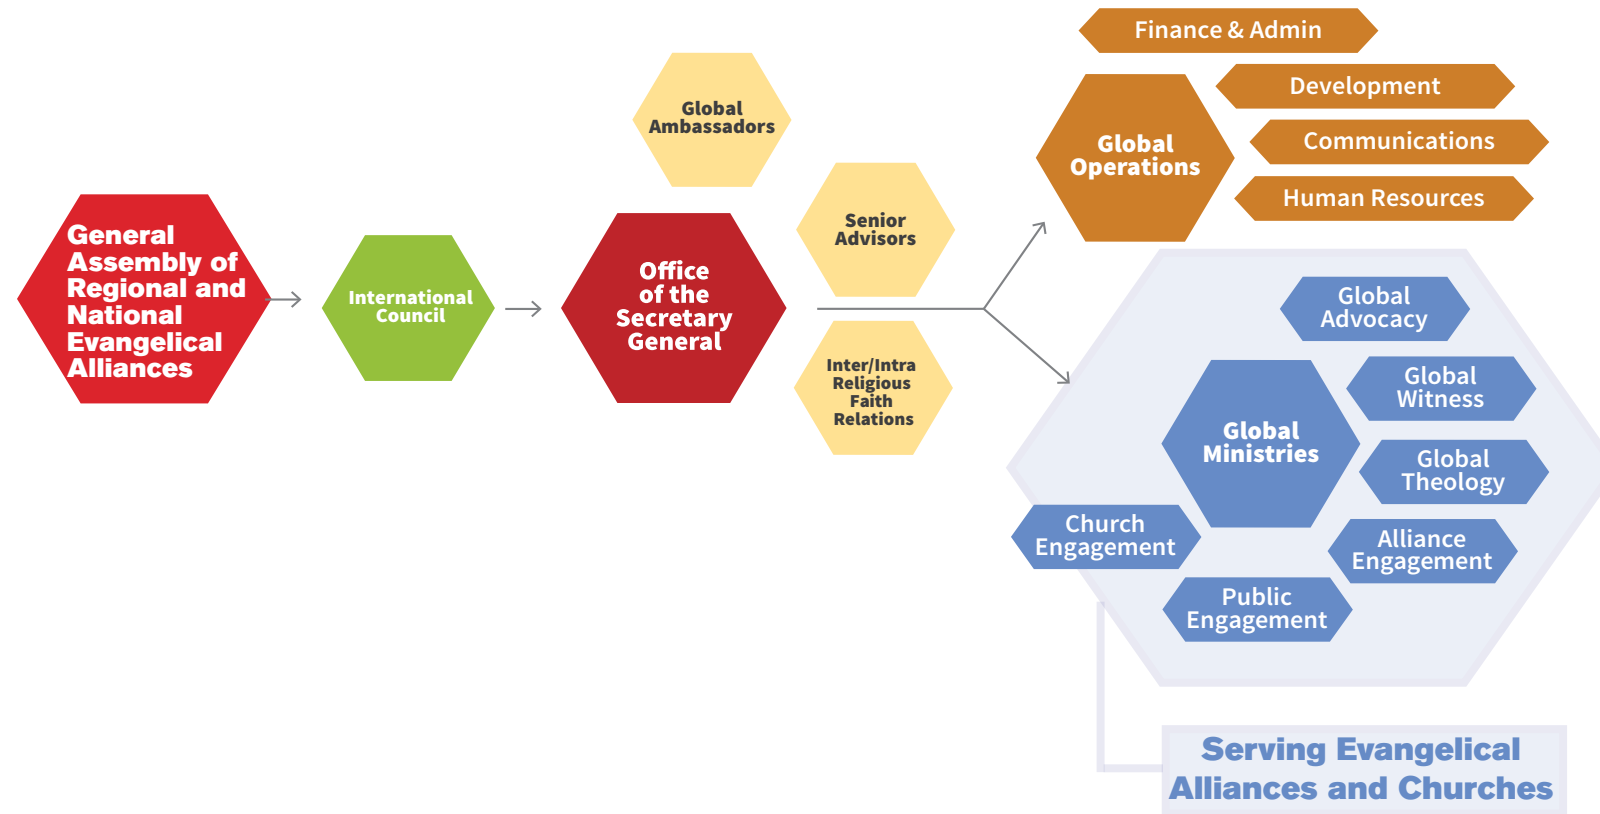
General Assembly of Regional and National Evangelical Alliances

International Council

Office of the Secretary General

Global Ambassadors

Senior Advisors

Inter/Intra Religious Faith Relations

Finance & Admin

Global Operations

Development

Communications

Human Resources

Global Advocacy

Global Ministries

Global Witness

Global Theology

Church Engagement

Alliance Engagement

Public Engagement

Serving Evangelical Alliances and Churches